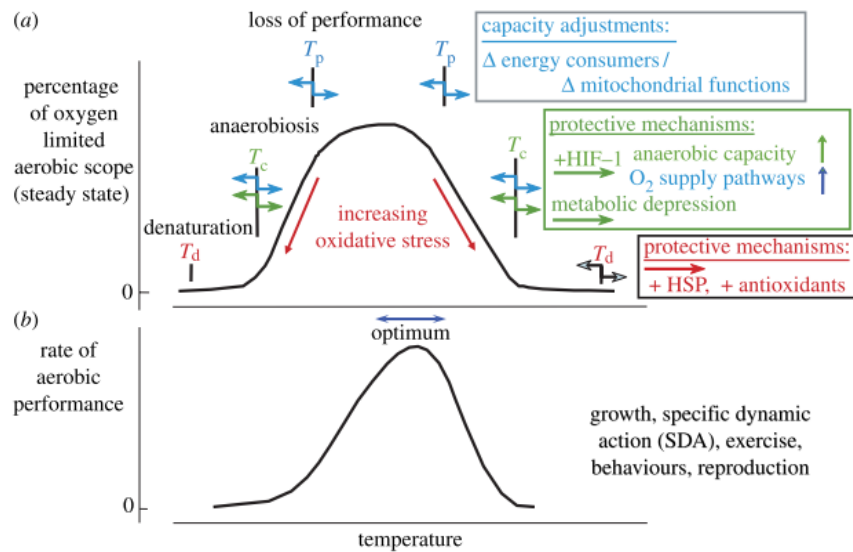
(a)

loss of performance

capacity adjustments:
Δ energy consumers / Δ mitochondrial functions

$T_p$ $T_p$

percentage of oxygen limited aerobic scope (steady state)

anaerobiosis

protective mechanisms:
+HIF–1 anaerobic capacity
$O_2$ supply pathways
metabolic depression

$T_c$ $T_c$

denaturation

increasing oxidative stress

$T_d$ $T_d$

protective mechanisms:
+ HSP, + antioxidants

0

(b)

optimum

rate of aerobic performance

growth, specific dynamic action (SDA), exercise, behaviours, reproduction

0

temperature